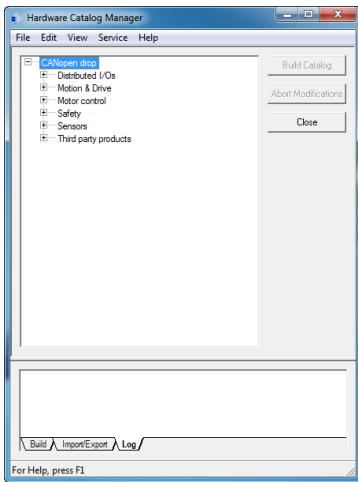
Hardware Catalog Manager

File Edit View Service Help

CANopen drop
Distributed I/Os
Motion & Drive
Motor control
Safety
Sensors
Third party products

Build Catalog
Abort Modifications
Close

Build
Import/Export
Log

For Help, press F1